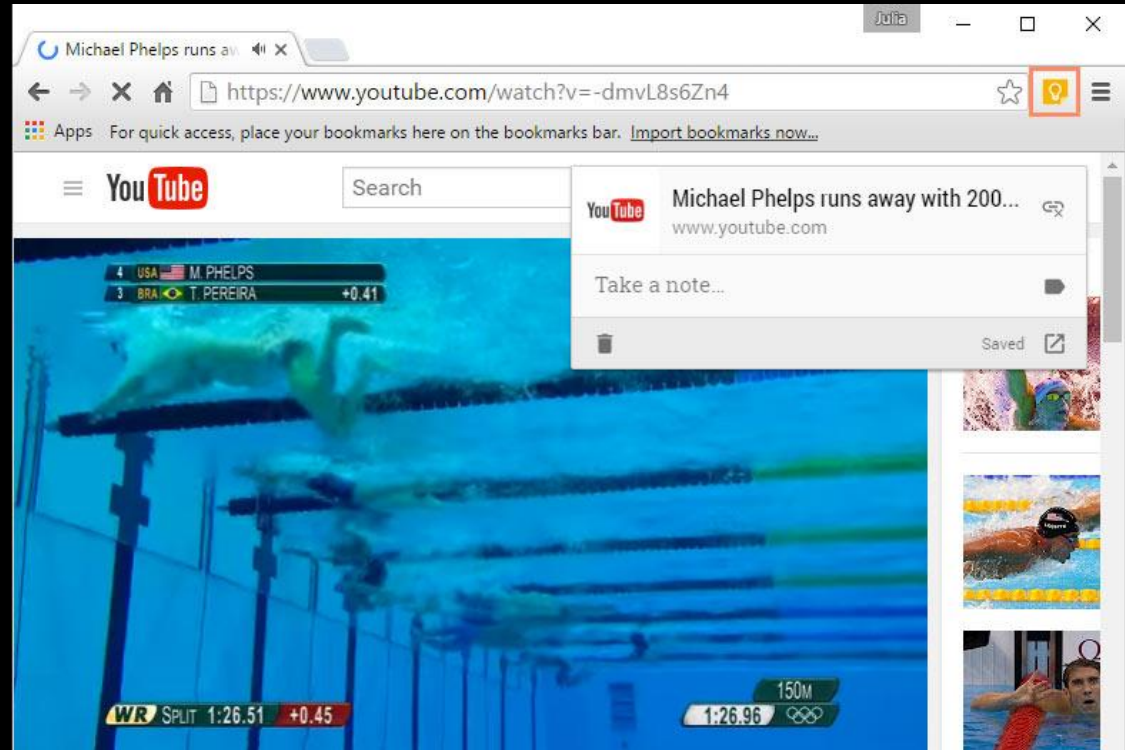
Julia

Michael Phelps runs aw

https://www.youtube.com/watch?v=-dmvL8s6Zn4

Apps For quick access, place your bookmarks here on the bookmarks bar. Import bookmarks now...

YouTube

Search

YouTube

Michael Phelps runs away with 200...

www.youtube.com

Take a note...

Saved

4 USA M. PHELPS
3 BRA T. PEREIRA +0.41

WR SPLIT 1:26.51 +0.45

150M
1:26.96